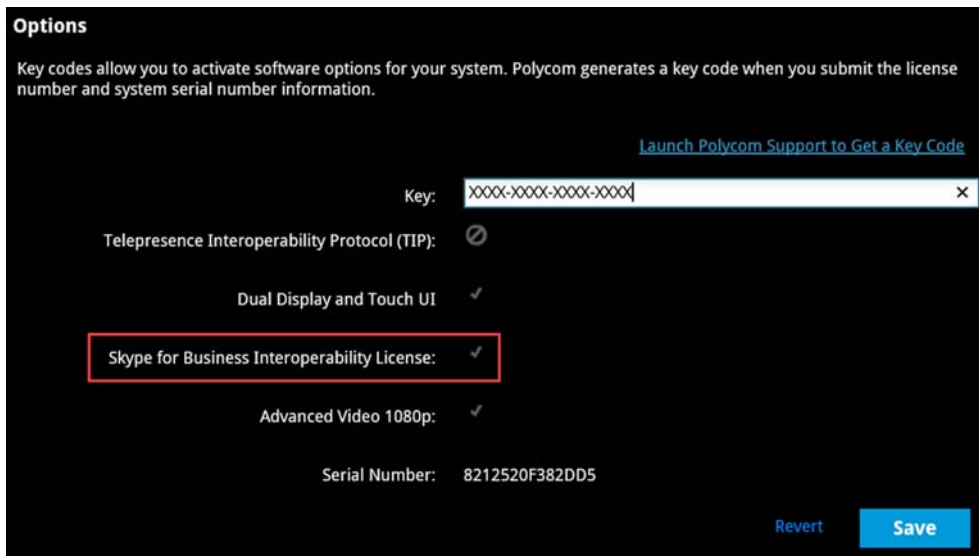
Options

Key codes allow you to activate software options for your system. Polycom generates a key code when you submit the license number and system serial number information.

Launch Polycom Support to Get a Key Code

Key: XXXX-XXXX-XXXX-XXXX ×

Telepresence Interoperability Protocol (TIP):

Dual Display and Touch UI

Skype for Business Interoperability License:

Advanced Video 1080p:

Serial Number: 8212520F382DD5

Revert Save